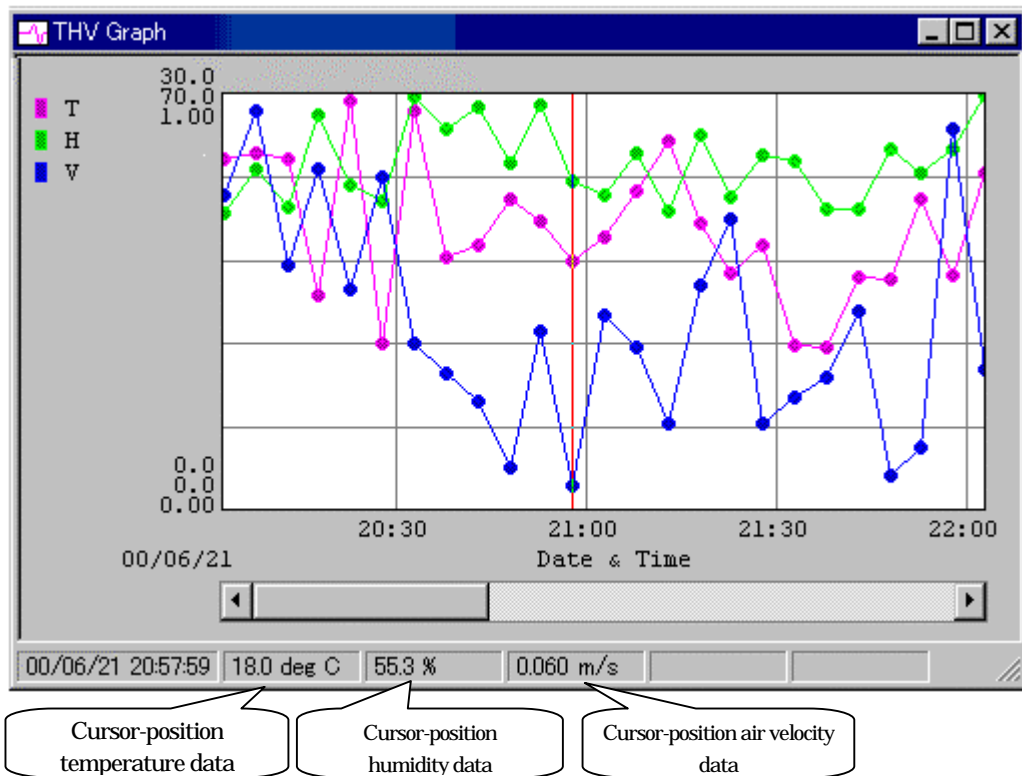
THV Graph

T
H
V

30.0
70.0
1.00

0.0
0.0
0.00

20:30
21:00
21:30
22:00

00/06/21
Date & Time

00/06/21 20:57:59 | 18.0 deg C | 55.3 % | 0.060 m/s

Cursor-position temperature data

Cursor-position humidity data

Cursor-position air velocity data